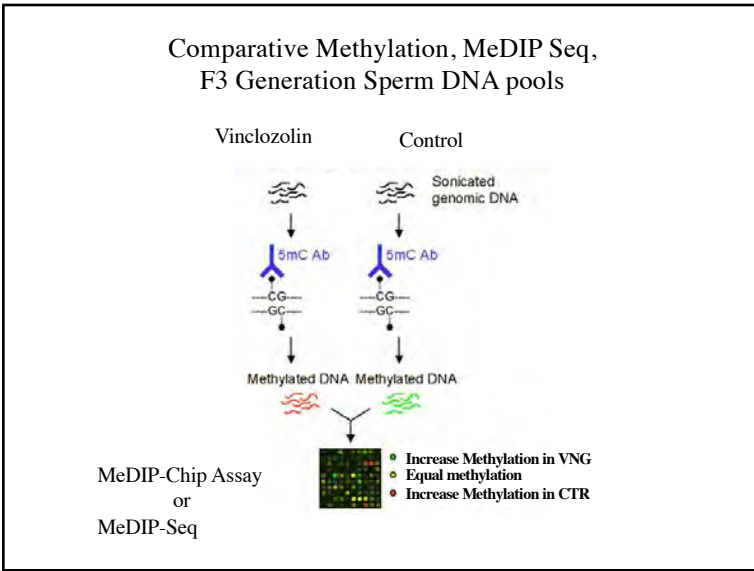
Comparative Methylation, MeDIP Seq, F3 Generation Sperm DNA pools

Vinclozolin

Control

Sonicated genomic DNA

5mC Ab

5mC Ab

CG
GC

CG
GC

Methylated DNA

Methylated DNA

MeDIP-Chip Assay
or
MeDIP-Seq

Increase Methylation in VNG
Equal methylation
Increase Methylation in CTR